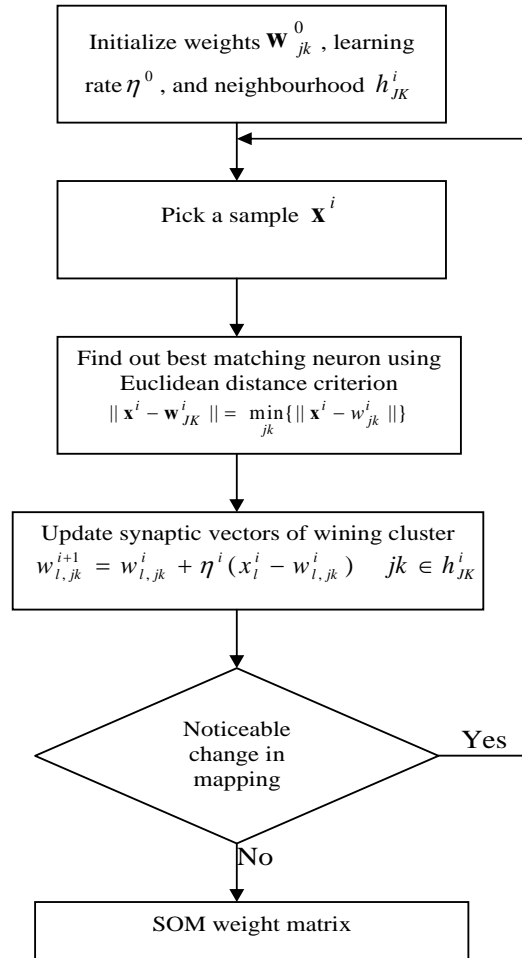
Initialize weights $\mathbf{W}^{0}_{jk}$ , learning rate $\eta^{0}$, and neighbourhood $h^{i}_{JK}$

Pick a sample $\mathbf{x}^{i}$

Find out best matching neuron using Euclidean distance criterion
$\| \mathbf{x}^{i} - \mathbf{w}^{i}_{JK} \| = \min_{jk}\{\| \mathbf{x}^{i} - w^{i}_{jk} \|\}$

Update synaptic vectors of wining cluster
$w^{i+1}_{l,jk} = w^{i}_{l,jk} + \eta^{i}(x^{i}_{l} - w^{i}_{l,jk}) \quad jk \in h^{i}_{JK}$

Noticeable change in mapping

Yes

No

SOM weight matrix